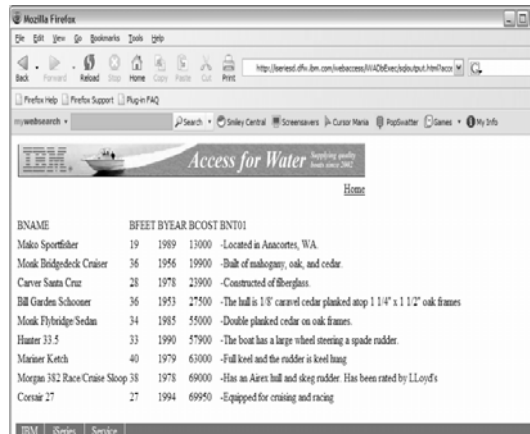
Mozilla Firefox

File Edit View Go Bookmarks Tools Help

Back Forward Reload Stop Home Copy Paste Cut Print

http://iseriesd.dfw.ibm.com/webaccess/iWADbExec/sqloutput.html?acor

Firefox Help | Firefox Support | Plug-in FAQ

mywebsearch Search Smiley Central Screensavers Cursor Mania PopSwatter Games My Info

IBM

Access for Water Supplying quality boats since 2002

Home

| BNAME | BFEET | BYEAR | BCOST | BNT01 |
|---|---|---|---|---|
| Mako Sportfisher | 19 | 1989 | 13000 | -Located in Anacortes, WA. |
| Monk Bridgedeck Cruiser | 36 | 1956 | 19900 | -Built of mahogany, oak, and cedar. |
| Carver Santa Cruz | 28 | 1978 | 23900 | -Constructed of fiberglass. |
| Bill Garden Schooner | 36 | 1953 | 27500 | -The hull is 1/8' carvel cedar planked atop 1 1/4" x 1 1/2" oak frames |
| Monk Flybridge/Sedan | 34 | 1985 | 55000 | -Double planked cedar on oak frames. |
| Hunter 33.5 | 33 | 1990 | 57900 | -The boat has a large wheel steering a spade rudder. |
| Mariner Ketch | 40 | 1979 | 63000 | -Full keel and the rudder is keel hung. |
| Morgan 382 Race/Cruise Sloop | 38 | 1978 | 69000 | -Has an Airex hull and skeg rudder. Has been rated by LLoyd's |
| Corsair 27 | 27 | 1994 | 69950 | -Equipped for cruising and racing. |

IBM | iSeries | Service